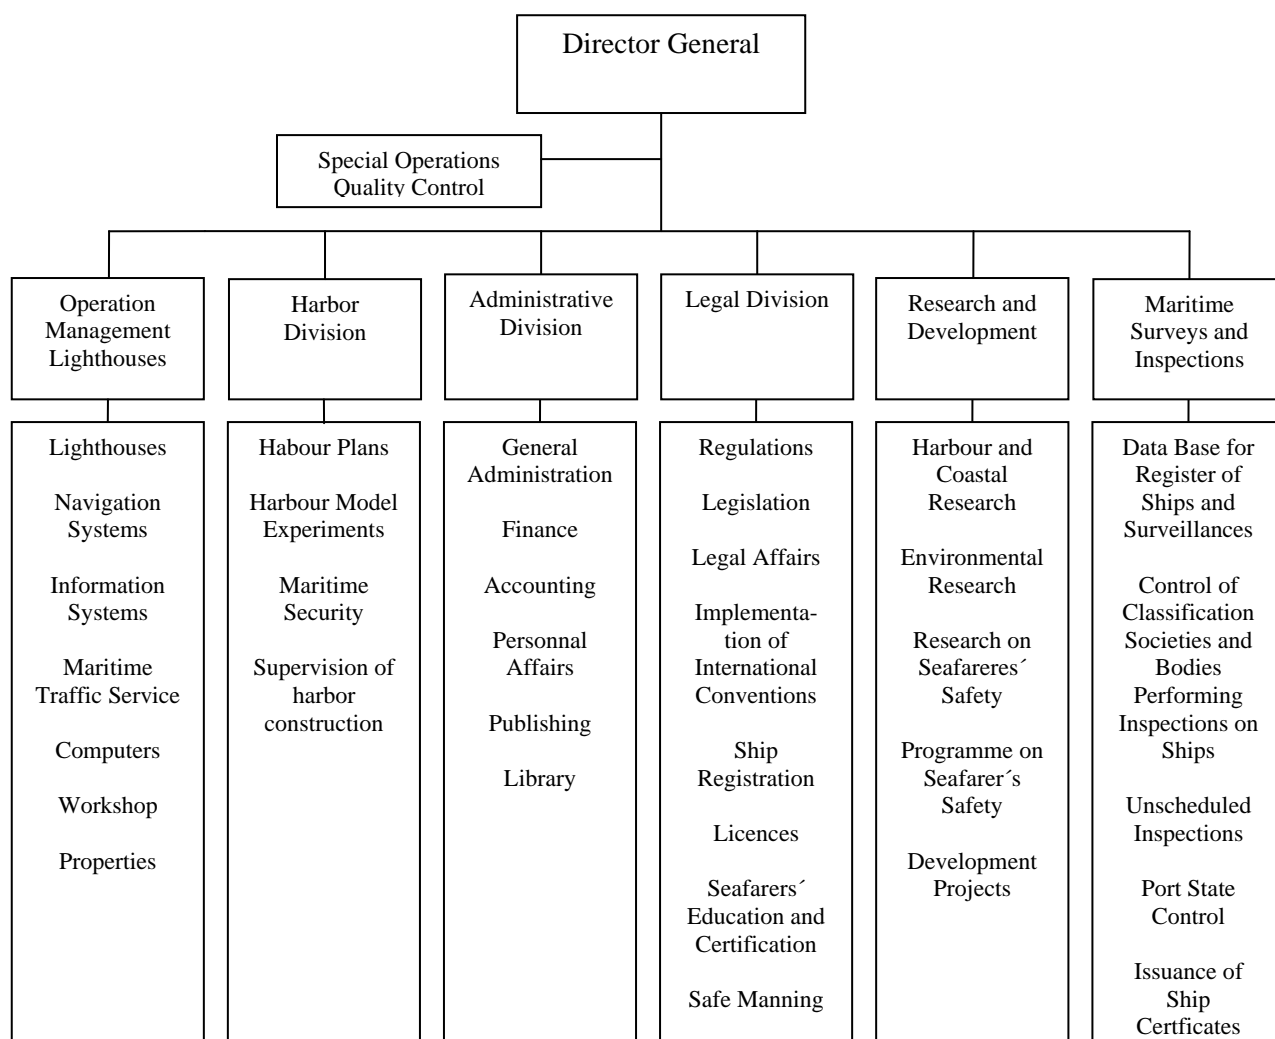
Director General

Special Operations
Quality Control

Operation Management Lighthouses

Harbor Division

Administrative Division

Legal Division

Research and Development

Maritime Surveys and Inspections

Lighthouses

Navigation Systems

Information Systems

Maritime Traffic Service

Computers

Workshop

Properties

Habour Plans

Harbour Model Experiments

Maritime Security

Supervision of harbor construction

General Administration

Finance

Accounting

Personnal Affairs

Publishing

Library

Regulations

Legislation

Legal Affairs

Implementation of International Conventions

Ship Registration

Licences

Seafarers´ Education and Certification

Safe Manning

Harbour and Coastal Research

Environmental Research

Research on Seafareres´ Safety

Programme on Seafarer´s Safety

Development Projects

Data Base for Register of Ships and Surveillances

Control of Classification Societies and Bodies Performing Inspections on Ships

Unscheduled Inspections

Port State Control

Issuance of Ship Certficates